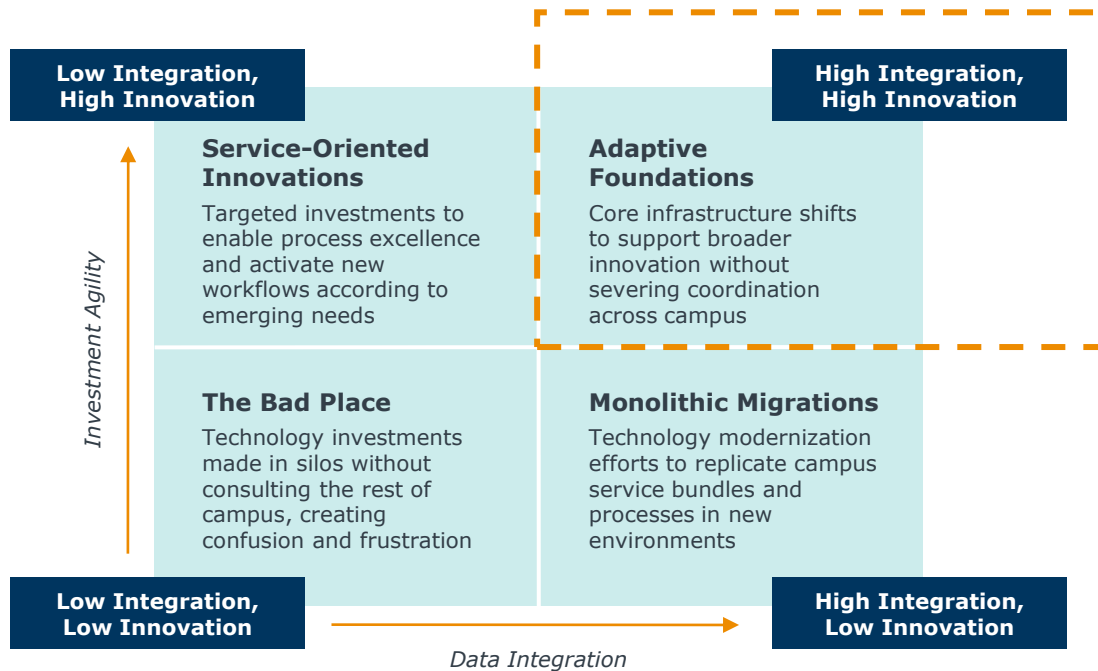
Low Integration, High Innovation

High Integration, High Innovation

Investment Agility

Service-Oriented Innovations

Targeted investments to enable process excellence and activate new workflows according to emerging needs

Adaptive Foundations

Core infrastructure shifts to support broader innovation without severing coordination across campus

The Bad Place

Technology investments made in silos without consulting the rest of campus, creating confusion and frustration

Monolithic Migrations

Technology modernization efforts to replicate campus service bundles and processes in new environments

Low Integration, Low Innovation

High Integration, Low Innovation

Data Integration